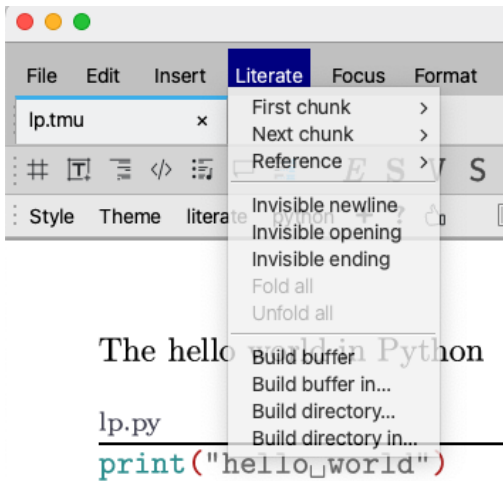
File Edit Insert Literate Focus Format

lp.tmu ×

Style Theme literate python

First chunk >
Next chunk >
Reference >
Invisible newline
Invisible opening
Invisible ending
Fold all
Unfold all
Build buffer
Build buffer in...
Build directory...
Build directory in...

The hello world in Python

lp.py

print("hello␣world")